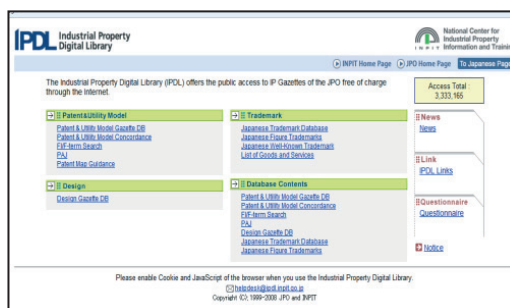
IPDL Industrial Property Digital Library

INPIT National Center for Industrial Property Information and Training

INPIT Home Page JPO Home Page To Japanese Page

The Industrial Property Digital Library (IPDL) offers the public access to IP Gazettes of the JPO free of charge through the Internet.

Access Total : 3,333,165

Patent&Utility Model
Patent & Utility Model Gazette DB
Patent & Utility Model Concordance
FI/F-term Search
PAJ
Patent Map Guidance

Trademark
Japanese Trademark Database
Japanese Figure Trademarks
Japanese Well-Known Trademark
List of Goods and Services

News
News

Link
IPDL Links

Design
Design Gazette DB

Database Contents
Patent & Utility Model Gazette DB
Patent & Utility Model Concordance
FI/F-term Search
PAJ
Design Gazette DB
Japanese Trademark Database
Japanese Figure Trademarks

Questionnaire
Questionnaire

Notice

Please enable Cookie and JavaScript of the browser when you use the Industrial Property Digital Library.
helpdesk@ipdl.inpit.go.jp
Copyright (C) 1999-2008 JPO and INPIT